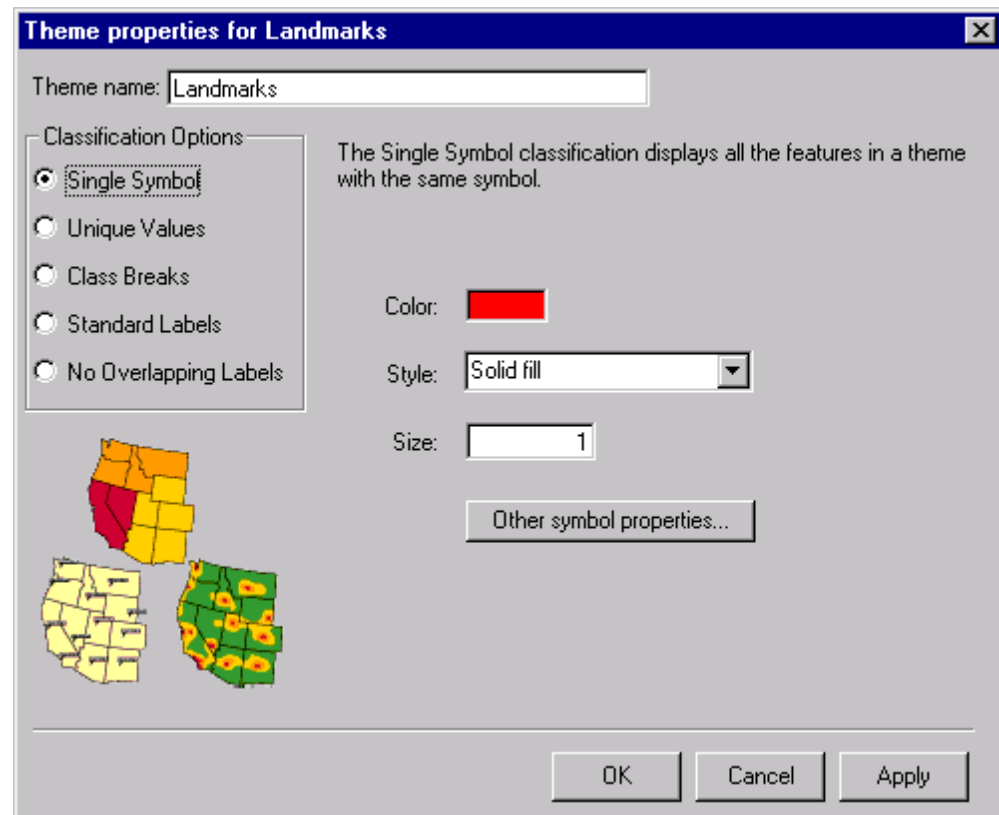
Theme properties for Landmarks

Theme name: Landmarks

Classification Options
Single Symbol
Unique Values
Class Breaks
Standard Labels
No Overlapping Labels

The Single Symbol classification displays all the features in a theme with the same symbol.

Color:

Style: Solid fill

Size: 1

Other symbol properties...

OK
Cancel
Apply